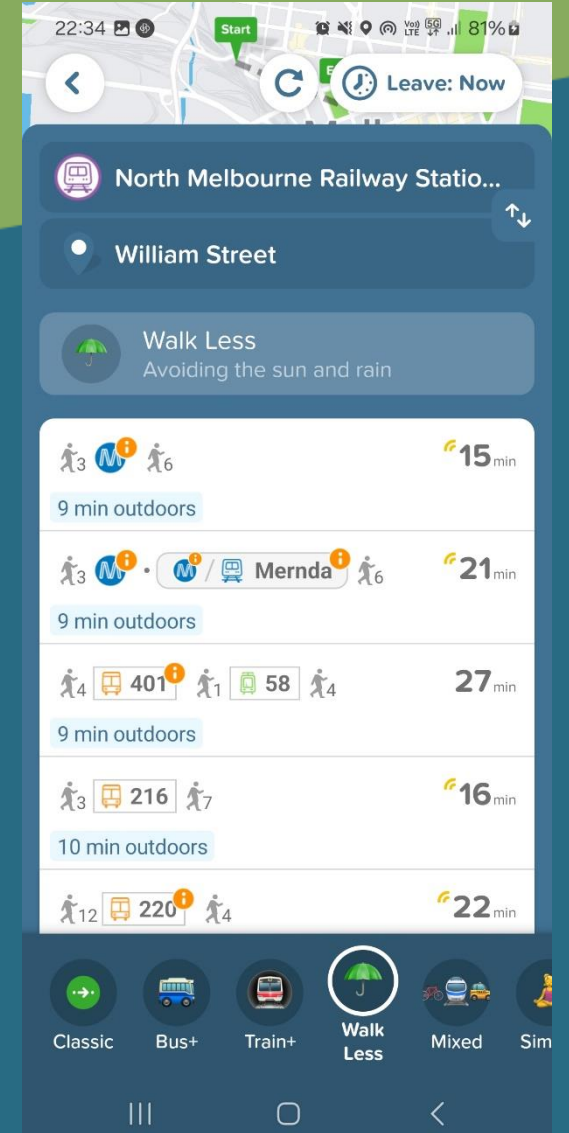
22:34 81%

Start

Leave: Now

North Melbourne Railway Statio...

William Street

Walk Less
Avoiding the sun and rain

3 M 6 15 min
9 min outdoors

3 M · M / Mernda 6 21 min
9 min outdoors

4 401 1 58 4 27 min
9 min outdoors

3 216 7 16 min
10 min outdoors

12 220 4 22 min

Classic Bus+ Train+ Walk Less Mixed Sim